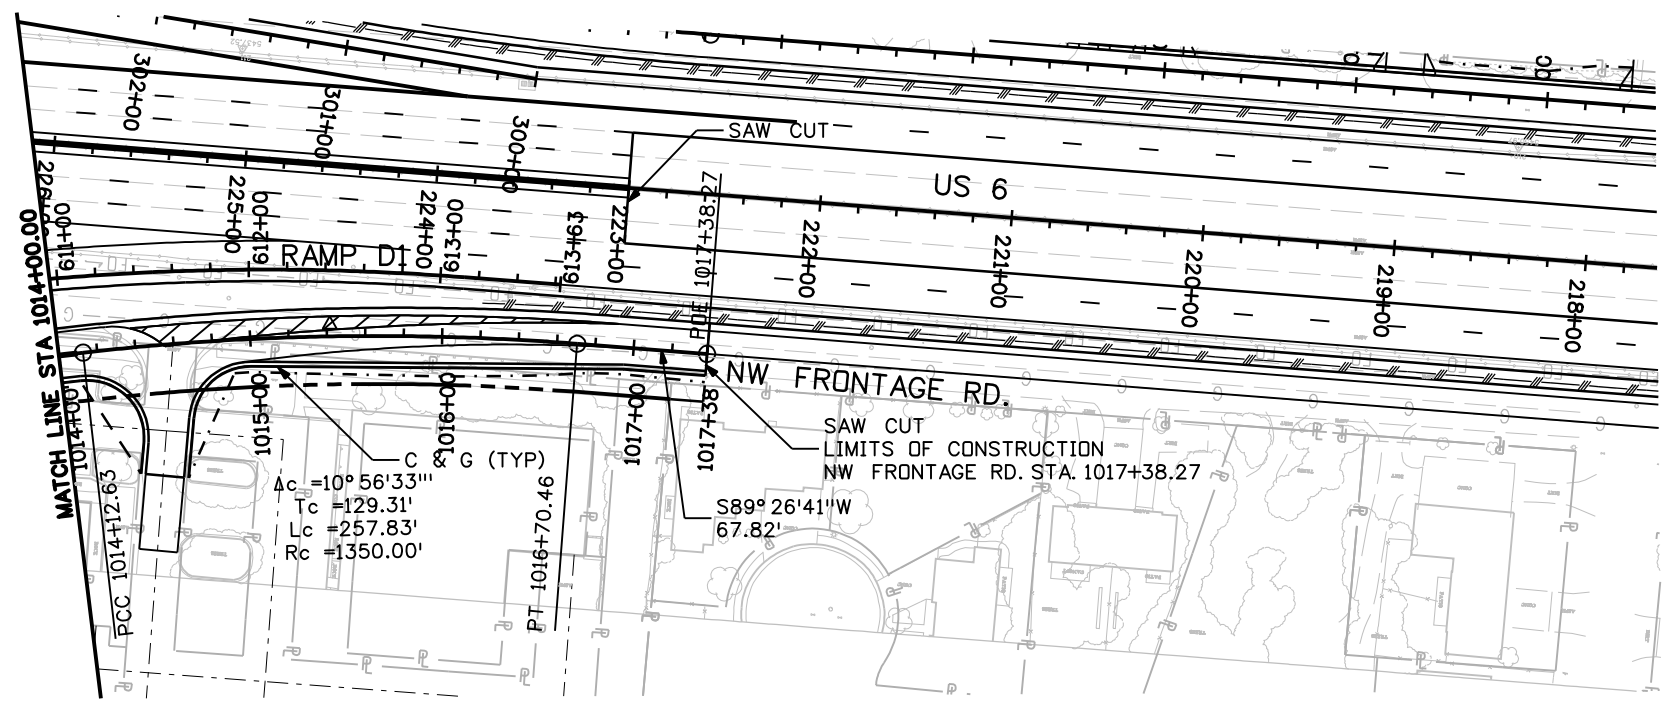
SAW CUT

US 6

302+00
301+00
300+00

226+00
225+00
224+00
223+00
222+00
221+00
220+00
219+00
218+00

611+00
612+00
613+00
613+63

RAMP D1

1017+38.27
POE

MATCH LINE STA 1014+00.00

NW FRONTAGE RD.

1014+00
1015+00
1016+00
1017+00
1017+38

C & G (TYP)

$\Delta c$ =10° 56'33''
Tc =129.31'
Lc =257.83'
Rc =1350.00'

PCC 1014+12.63

PT 1016+70.46

S89° 26'41''W
67.82'

SAW CUT
LIMITS OF CONSTRUCTION
NW FRONTAGE RD. STA. 1017+38.27